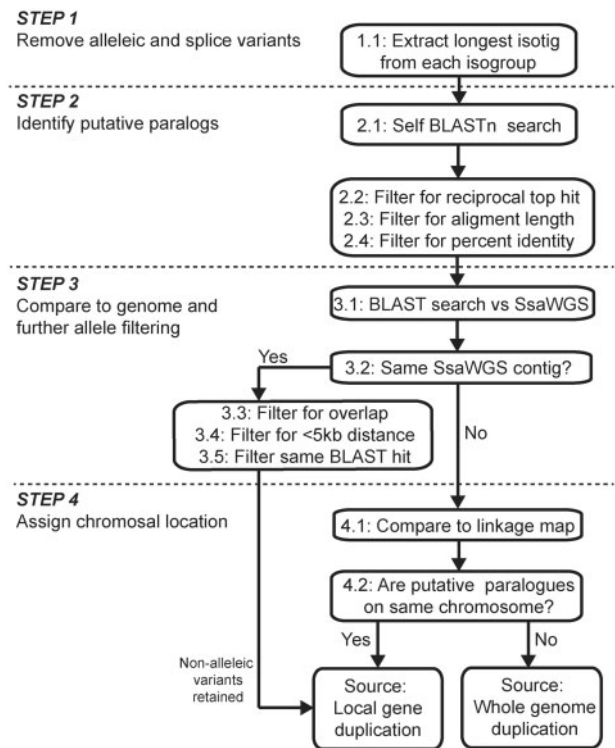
STEP 1
Remove alleleic and splice variants

1.1: Extract longest isotig from each isogroup

STEP 2
Identify putative paralogs

2.1: Self BLASTn search

2.2: Filter for reciprocal top hit
2.3: Filter for aligment length
2.4: Filter for percent identity

STEP 3
Compare to genome and further allele filtering

3.1: BLAST search vs SsaWGS

3.2: Same SsaWGS contig?

Yes

3.3: Filter for overlap
3.4: Filter for <5kb distance
3.5: Filter same BLAST hit

No

STEP 4
Assign chromosal location

4.1: Compare to linkage map

4.2: Are putative paralogues on same chromosome?

Yes

No

Non-alleleic variants retained

Source: Local gene duplication

Source: Whole genome duplication